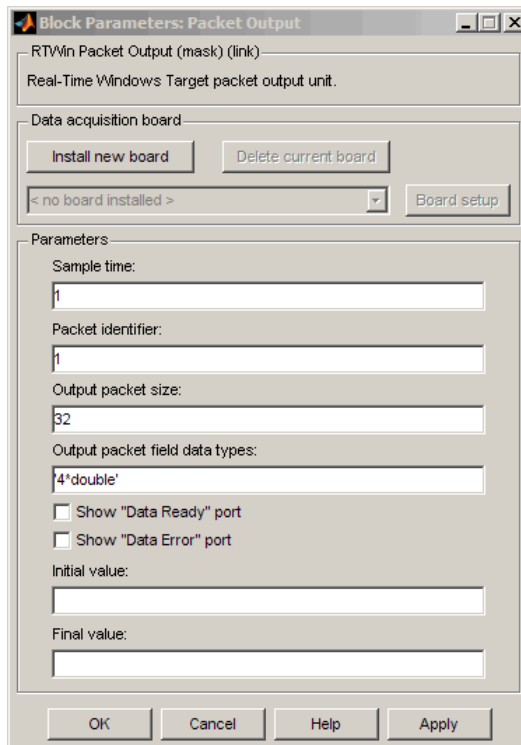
Block Parameters: Packet Output

RTWin Packet Output (mask) (link)

Real-Time Windows Target packet output unit.

Data acquisition board

Install new board

Delete current board

< no board installed >

Board setup

Parameters

Sample time:

1

Packet identifier:

1

Output packet size:

32

Output packet field data types:

'4*double'

Show "Data Ready" port

Show "Data Error" port

Initial value:

Final value:

OK

Cancel

Help

Apply